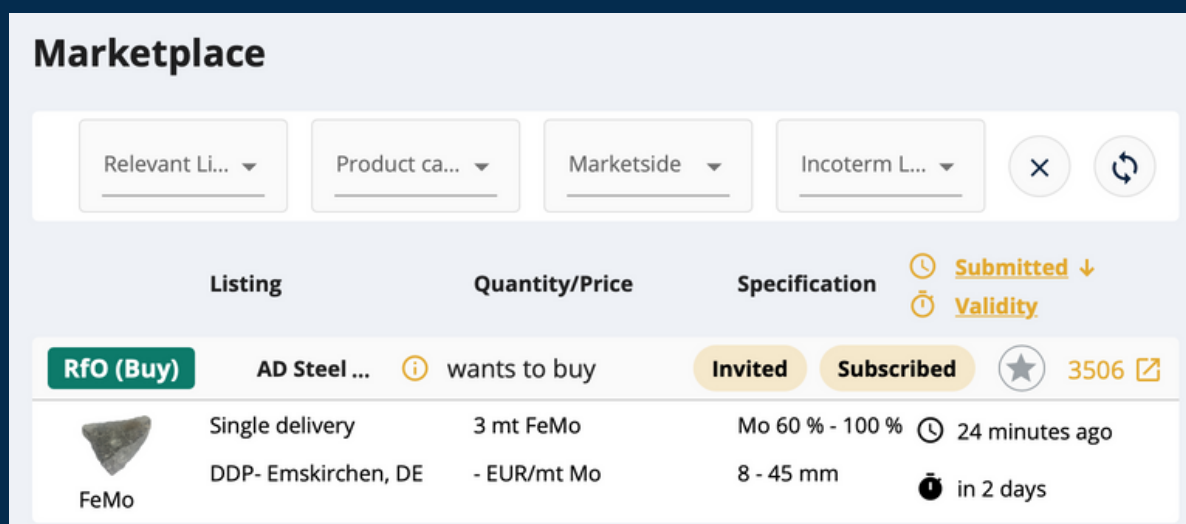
Marketplace

Relevant Li...

Product ca...

Marketside

Incoterm L...

| | Listing | Quantity/Price | Specification | Submitted ↓ Validity |
|---|---|---|---|---|
| RfO (Buy) | AD Steel ... wants to buy | | Invited Subscribed | 3506 |
| FeMo | Single delivery | 3 mt FeMo | Mo 60 % - 100 % | 24 minutes ago |
| | DDP- Emskirchen, DE | - EUR/mt Mo | 8 - 45 mm | in 2 days |